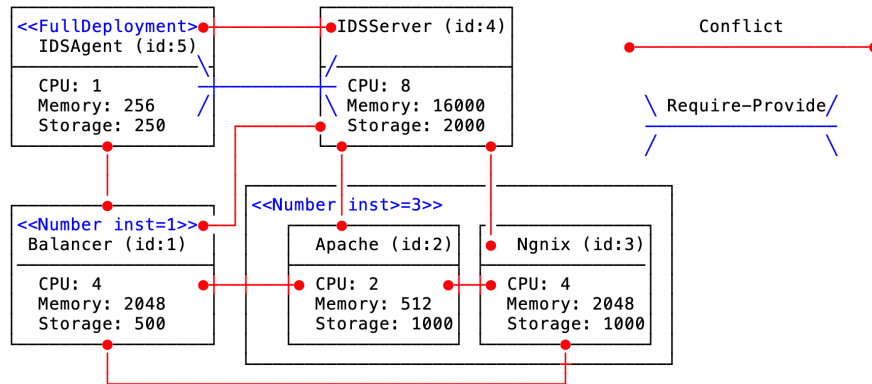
<<FullDeployment>>
IDSAgent (id:5)

CPU: 1
Memory: 256
Storage: 250

IDSServer (id:4)

CPU: 8
Memory: 16000
Storage: 2000

Conflict

Require-Provide

<<Number inst=1>>
Balancer (id:1)

CPU: 4
Memory: 2048
Storage: 500

<<Number inst>=3>>

Apache (id:2)

CPU: 2
Memory: 512
Storage: 1000

Ngnix (id:3)

CPU: 4
Memory: 2048
Storage: 1000